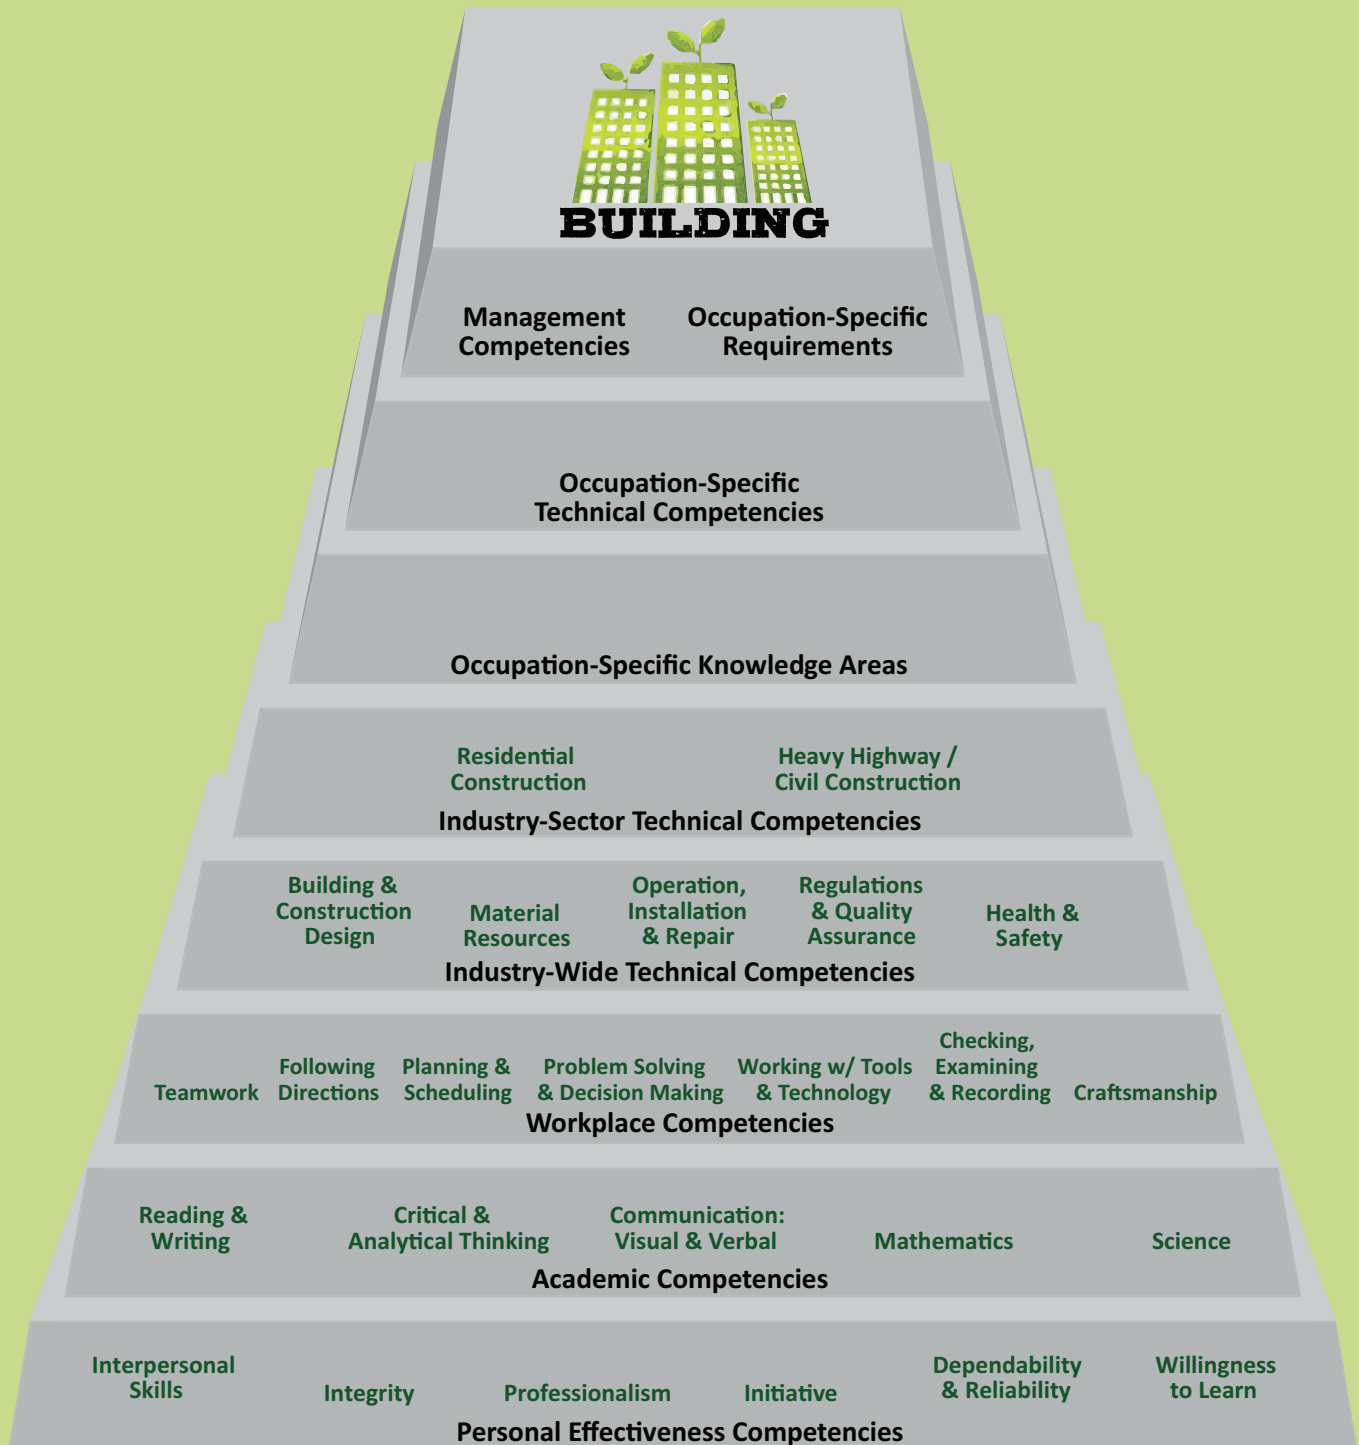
BUILDING

Management Competencies

Occupation-Specific Requirements

Occupation-Specific Technical Competencies

Occupation-Specific Knowledge Areas

Residential Construction

Heavy Highway / Civil Construction

Industry-Sector Technical Competencies

Building & Construction Design

Material Resources

Operation, Installation & Repair

Regulations & Quality Assurance

Health & Safety

Industry-Wide Technical Competencies

Teamwork

Following Directions

Planning & Scheduling

Problem Solving & Decision Making

Working w/ Tools & Technology

Checking, Examining & Recording

Craftsmanship

Workplace Competencies

Reading & Writing

Critical & Analytical Thinking

Communication: Visual & Verbal

Mathematics

Science

Academic Competencies

Interpersonal Skills

Integrity

Professionalism

Initiative

Dependability & Reliability

Willingness to Learn

Personal Effectiveness Competencies